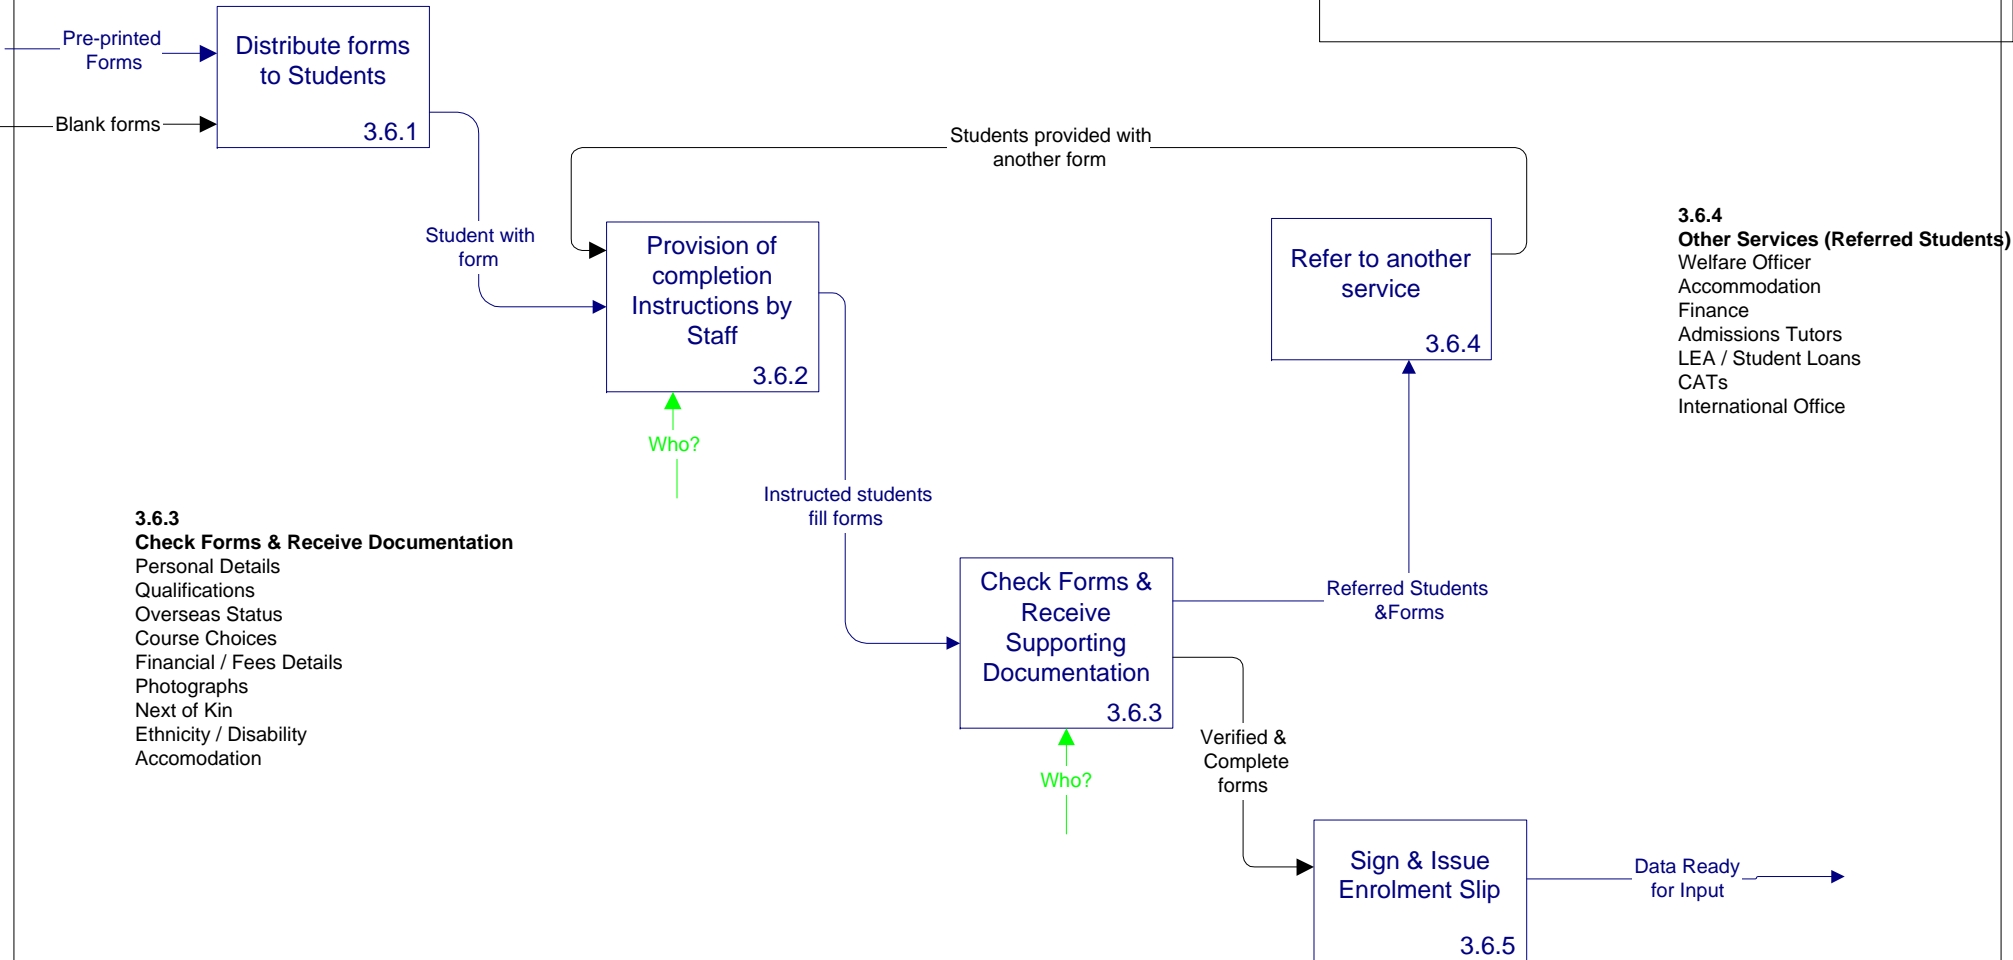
Pre-printed Forms

Blank forms

Distribute forms to Students

3.6.1

Students provided with another form

Student with form

Provision of completion Instructions by Staff

3.6.2

Refer to another service

3.6.4

3.6.4
**Other Services (Referred Students)**
Welfare Officer
Accommodation
Finance
Admissions Tutors
LEA / Student Loans
CATs
International Office

Who?

Instructed students fill forms

3.6.3
**Check Forms & Receive Documentation**
Personal Details
Qualifications
Overseas Status
Course Choices
Financial / Fees Details
Photographs
Next of Kin
Ethnicity / Disability
Accomodation

Check Forms & Receive Supporting Documentation

3.6.3

Referred Students &Forms

Who?

Verified & Complete forms

Sign & Issue Enrolment Slip

3.6.5

Data Ready for Input